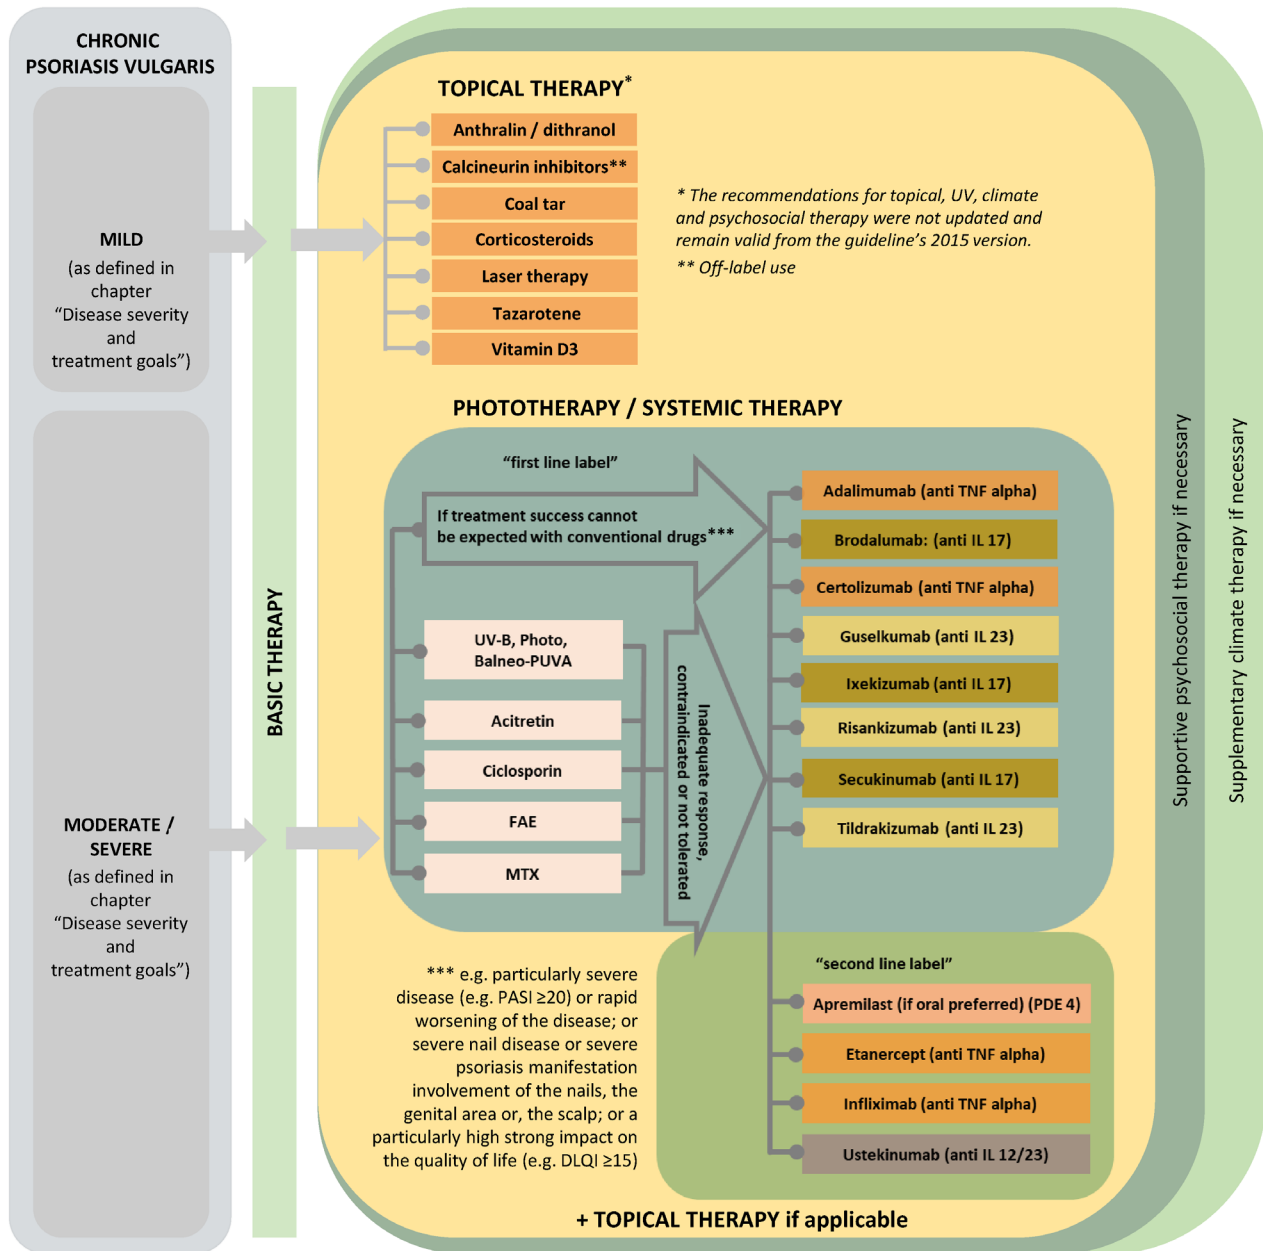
CHRONIC PSORIASIS VULGARIS

MILD
(as defined in chapter "Disease severity and treatment goals")

MODERATE / SEVERE
(as defined in chapter "Disease severity and treatment goals")

BASIC THERAPY

TOPICAL THERAPY*

Anthralin / dithranol
Calcineurin inhibitors**
Coal tar
Corticosteroids
Laser therapy
Tazarotene
Vitamin D3

* The recommendations for topical, UV, climate and psychosocial therapy were not updated and remain valid from the guideline's 2015 version.
** Off-label use

PHOTOTHERAPY / SYSTEMIC THERAPY

"first line label"

If treatment success cannot be expected with conventional drugs***

UV-B, Photo, Balneo-PUVA
Acitretin
Ciclosporin
FAE
MTX

Inadequate response, contraindicated or not tolerated

Adalimumab (anti TNF alpha)
Brodalumab: (anti IL 17)
Certolizumab (anti TNF alpha)
Guselkumab (anti IL 23)
Ixekizumab (anti IL 17)
Risankizumab (anti IL 23)
Secukinumab (anti IL 17)
Tildrakizumab (anti IL 23)

"second line label"

Apremilast (if oral preferred) (PDE 4)
Etanercept (anti TNF alpha)
Infliximab (anti TNF alpha)
Ustekinumab (anti IL 12/23)

*** e.g. particularly severe disease (e.g. PASI ≥20) or rapid worsening of the disease; or severe nail disease or severe psoriasis manifestation involvement of the nails, the genital area or, the scalp; or a particularly high strong impact on the quality of life (e.g. DLQI ≥15)

+ TOPICAL THERAPY if applicable

Supportive psychosocial therapy if necessary

Supplementary climate therapy if necessary